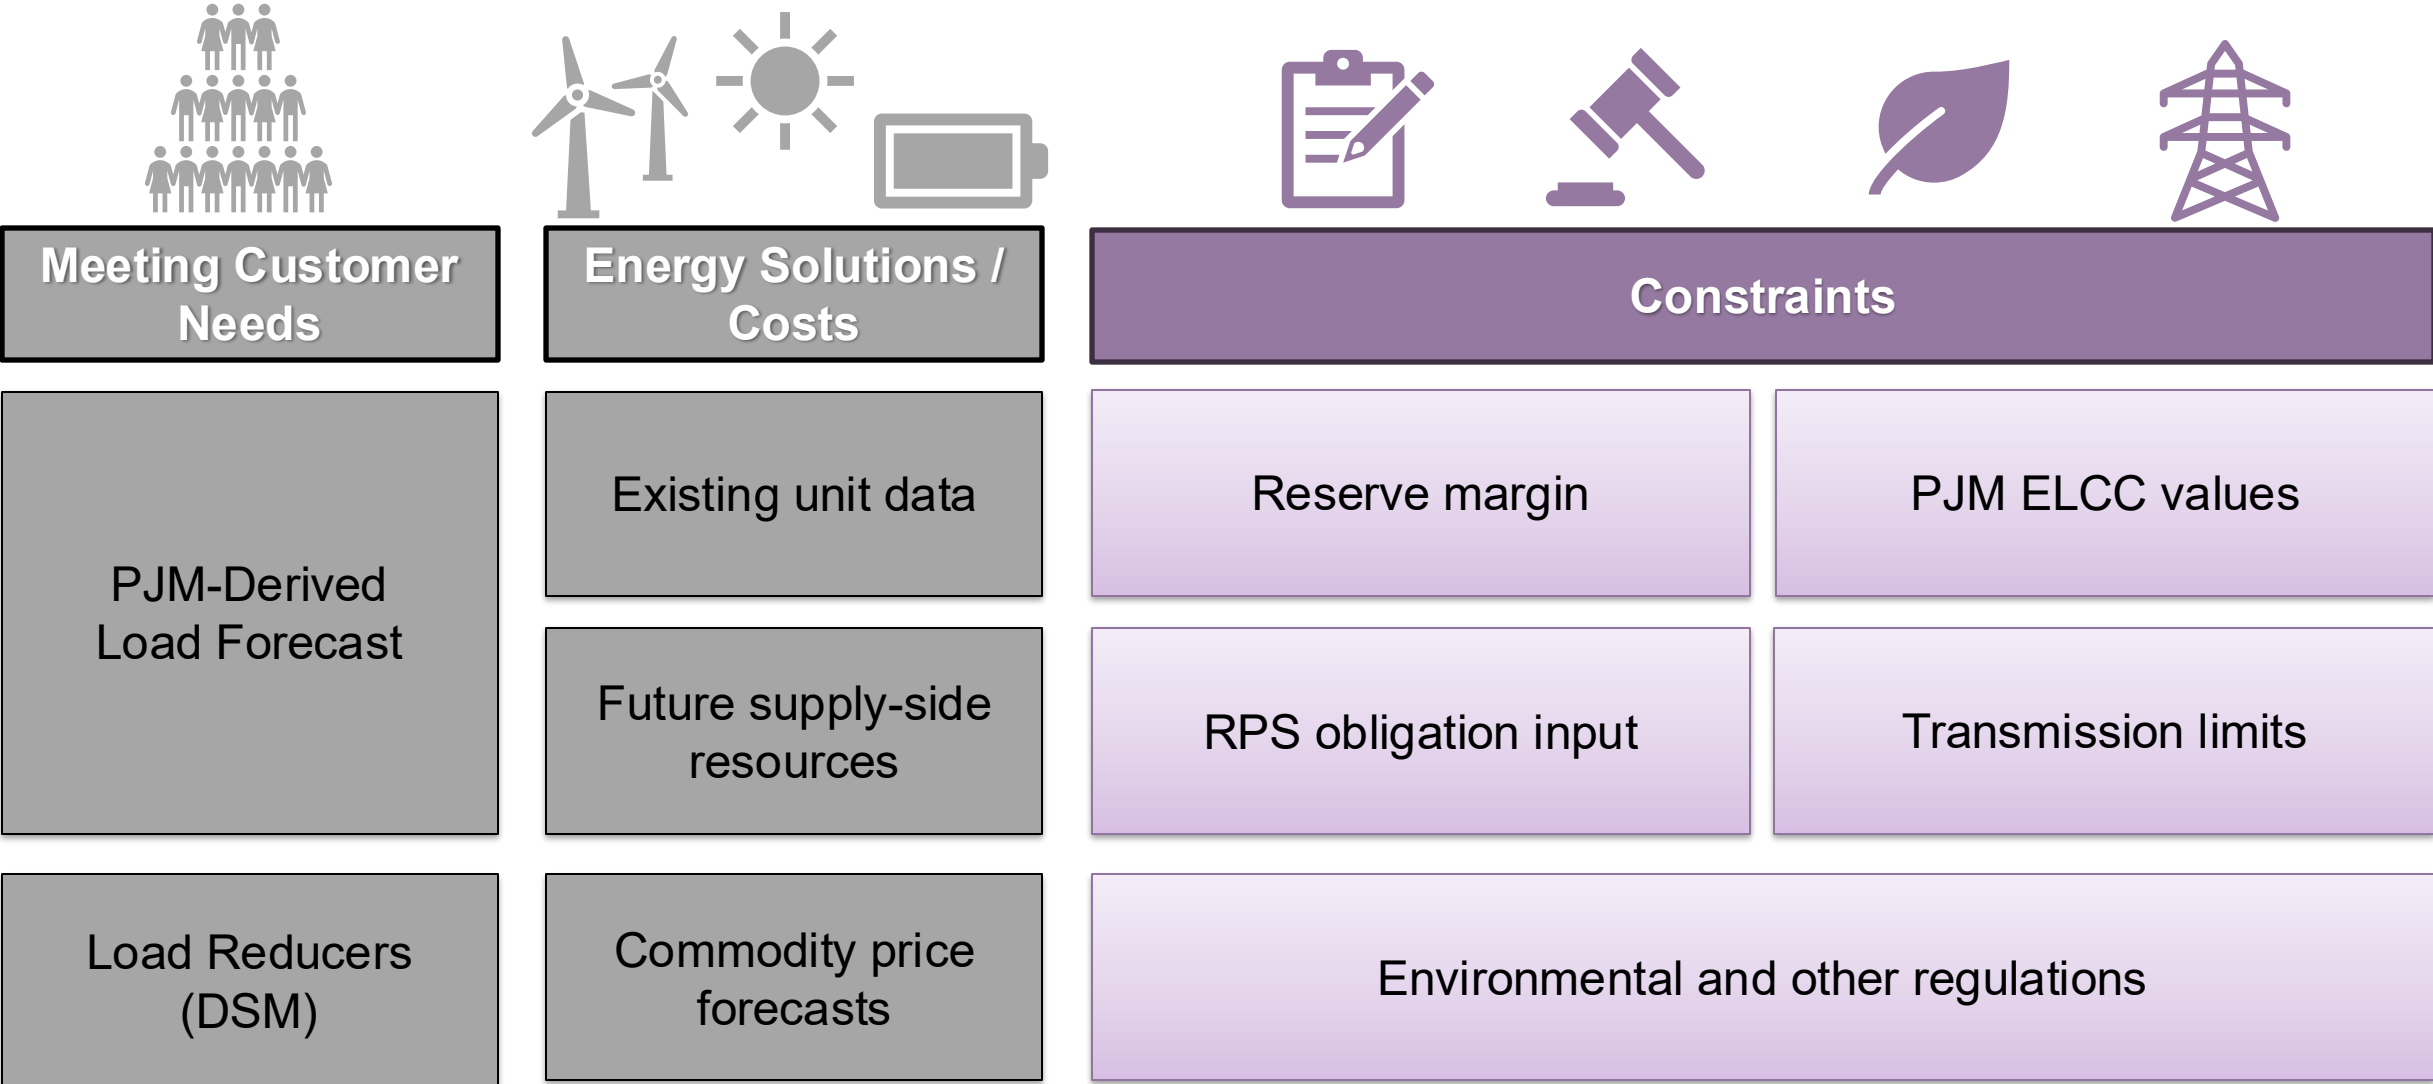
Meeting Customer Needs

Energy Solutions / Costs

Constraints

PJM-Derived Load Forecast

Existing unit data

Future supply-side resources

Reserve margin

PJM ELCC values

RPS obligation input

Transmission limits

Load Reducers (DSM)

Commodity price forecasts

Environmental and other regulations